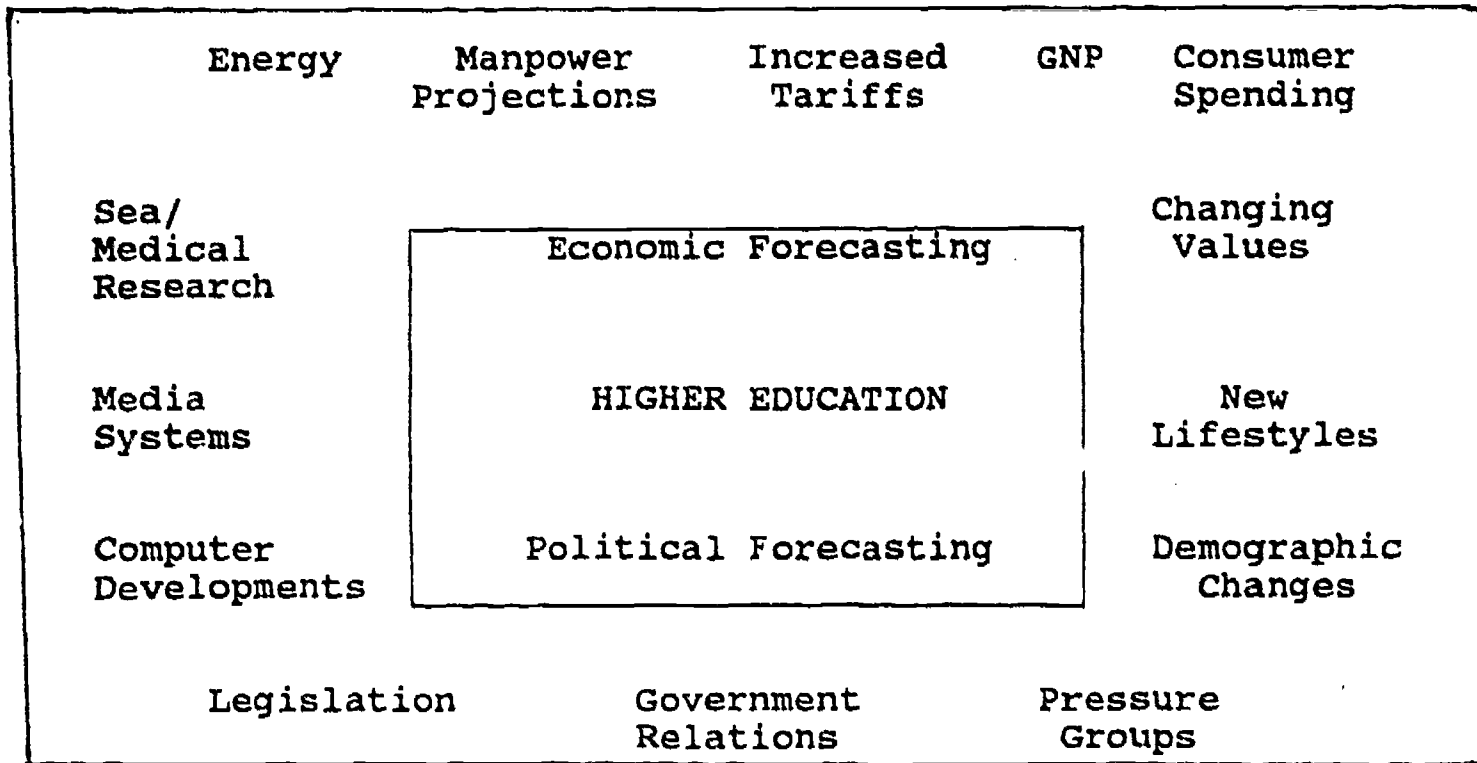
Energy Manpower Projections Increased Tariffs GNP Consumer Spending

Sea/ Medical Research

Changing Values

Economic Forecasting

Media Systems

HIGHER EDUCATION

New Lifestyles

Computer Developments

Political Forecasting

Demographic Changes

Legislation Government Relations Pressure Groups